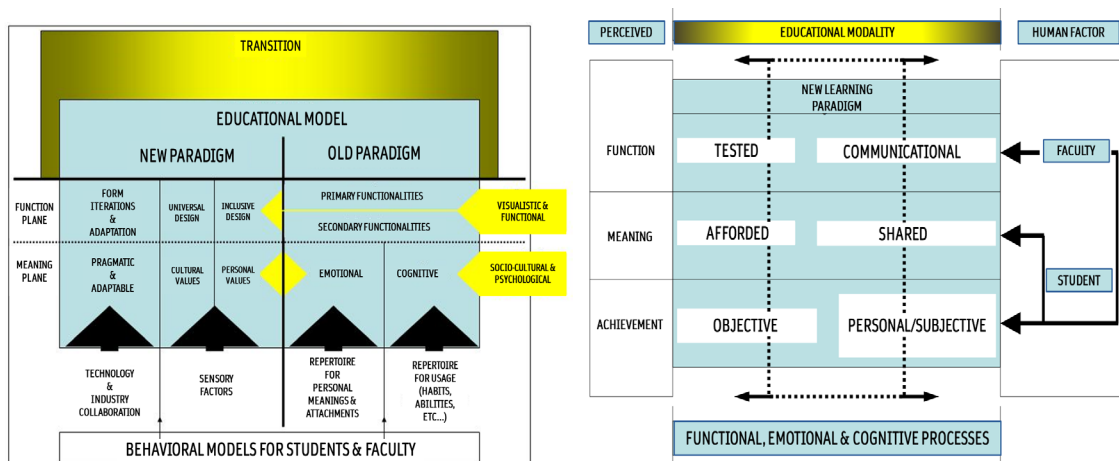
TRANSITION

EDUCATIONAL MODEL

NEW PARADIGM

OLD PARADIGM

FUNCTION PLANE

FORM ITERATIONS & ADAPTATION

UNIVERSAL DESIGN

INCLUSIVE DESIGN

PRIMARY FUNCTIONALITIES

SECONDARY FUNCTIONALITIES

VISUALISTIC & FUNCTIONAL

MEANING PLANE

PRAGMATIC & ADAPTABLE

CULTURAL VALUES

PERSONAL VALUES

EMOTIONAL

COGNITIVE

SOCIO-CULTURAL & PSYCHOLOGICAL

TECHNOLOGY & INDUSTRY COLLABORATION

SENSORY FACTORS

REPERTOIRE FOR PERSONAL MEANINGS & ATTACHMENTS

REPERTOIRE FOR USAGE (HABITS, ABILITIES, ETC...)

BEHAVIORAL MODELS FOR STUDENTS & FACULTY

PERCEIVED

EDUCATIONAL MODALITY

HUMAN FACTOR

NEW LEARNING PARADIGM

FUNCTION

TESTED

COMMUNICATIONAL

FACULTY

MEANING

AFFORDED

SHARED

STUDENT

ACHIEVEMENT

OBJECTIVE

PERSONAL/SUBJECTIVE

FUNCTIONAL, EMOTIONAL & COGNITIVE PROCESSES